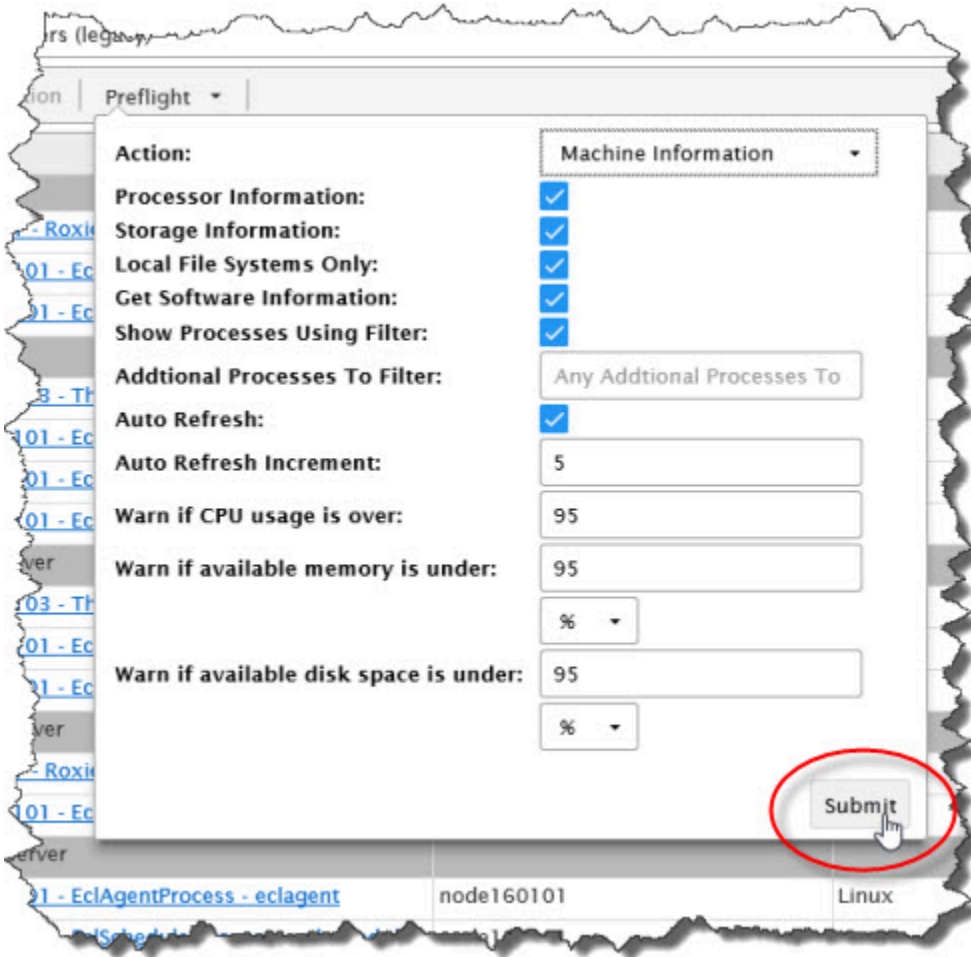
rs (legacy)

tion | Preflight ▾

Action: Machine Information ▾

Processor Information:

Storage Information:

Local File Systems Only:

Get Software Information:

Show Processes Using Filter:

Addtional Processes To Filter: Any Addtional Processes To

Auto Refresh:

Auto Refresh Increment: 5

Warn if CPU usage is over: 95

Warn if available memory is under: 95

% ▾

Warn if available disk space is under: 95

% ▾

Submit

- Roxi

01 - Ec

01 - Ec

3 - Th

101 - Ec

01 - Ec

01 - Ec

ver

03 - Th

01 - Ec

01 - Ec

ver

- Roxi

101 - Ec

erver

01 - EclAgentProcess - eclagent node160101 Linux

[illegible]